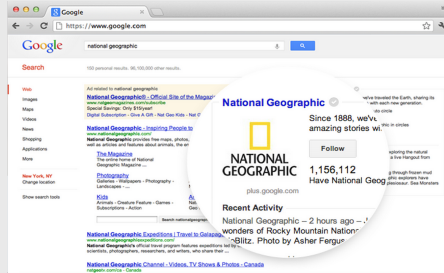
Google

https://www.google.com

Google

national geographic

Search

150 personal results. 95,100,000 other results.

Web
Images
Maps
Videos
News
Shopping
Applications
More

New York, NY
Change location

Show search tools

Ad related to national geographic

National Geographic - Official Site of the Magazine
www.nationalgeographic.com/subscribe
Special Savings: Only $15!
Digital Subscription - Give A Gift - Get Our Kids - Nat Geo

National Geographic - Inspiring People to
www.nationalgeographic.com
National Geographic provides free maps, photos, videos and daily news, as well as articles and features about animals, the

The World
The online home of National Geographic Magazine

Photography
Galleries - Wallpapers - Photographer - Landscapes - ...

Kids
Animals - Special Feature - Games - Subscriptions - Action

Search nationalgeographic.com

National Geographic Expeditions | Travel to Galapagos
www.nationalgeographicexpeditions.com/
National Geographic Expeditions offers...

National Geographic Channel - Videos, TV Shows & Photos - Canada
natgeotv.com/ca

National Geographic

NATIONAL GEOGRAPHIC

plus.google.com

Since 1888, we've amazing stories wi

Follow

1,156,112
Have National Geo

Recent Activity
National Geographic – 2 hours ago – Ju wonders of Rocky Mountain National -Blitz. Photo by Asher Ferguso

we've traveled the Earth, sharing its with each new generation.

xploring the natural ve Livingstone and the Hanging in their spaces. Sea Monsters